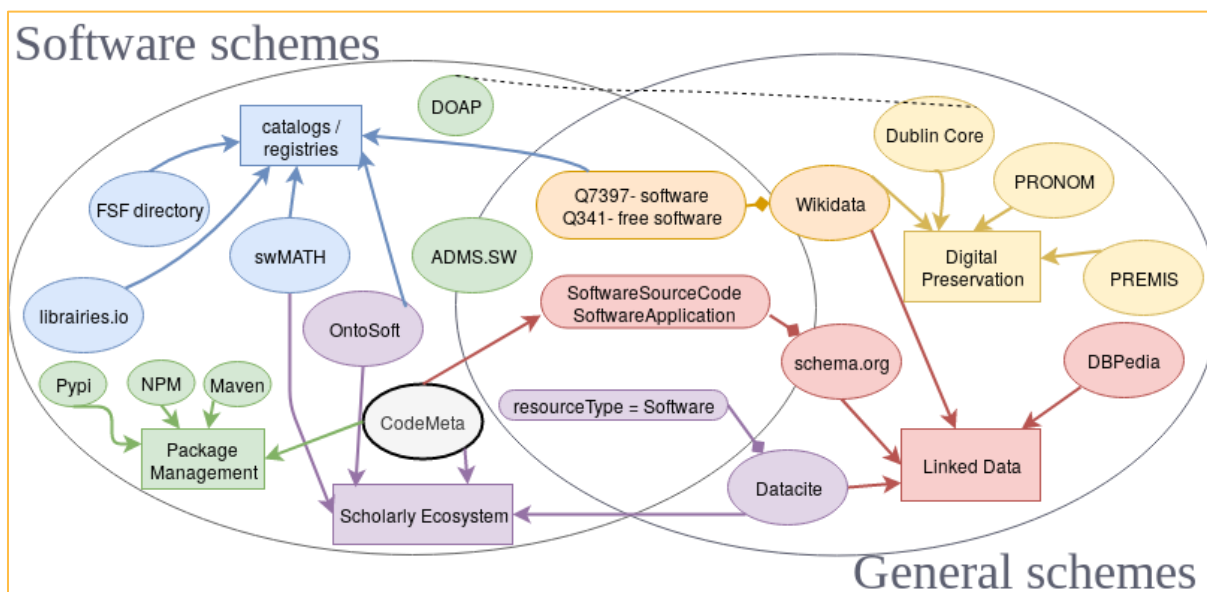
Software schemes

DOAP

catalogs / registries

Dublin Core

FSF directory

Q7397- software
Q341- free software

Wikidata

PRONOM

swMATH

ADMS.SW

Digital Preservation

PREMIS

librairies.io

OntoSoft

SoftwareSourceCode
SoftwareApplication

schema.org

DBPedia

Pypi

NPM

Maven

CodeMeta

resourceType = Software

Package Management

Linked Data

Datacite

Scholarly Ecosystem

General schemes